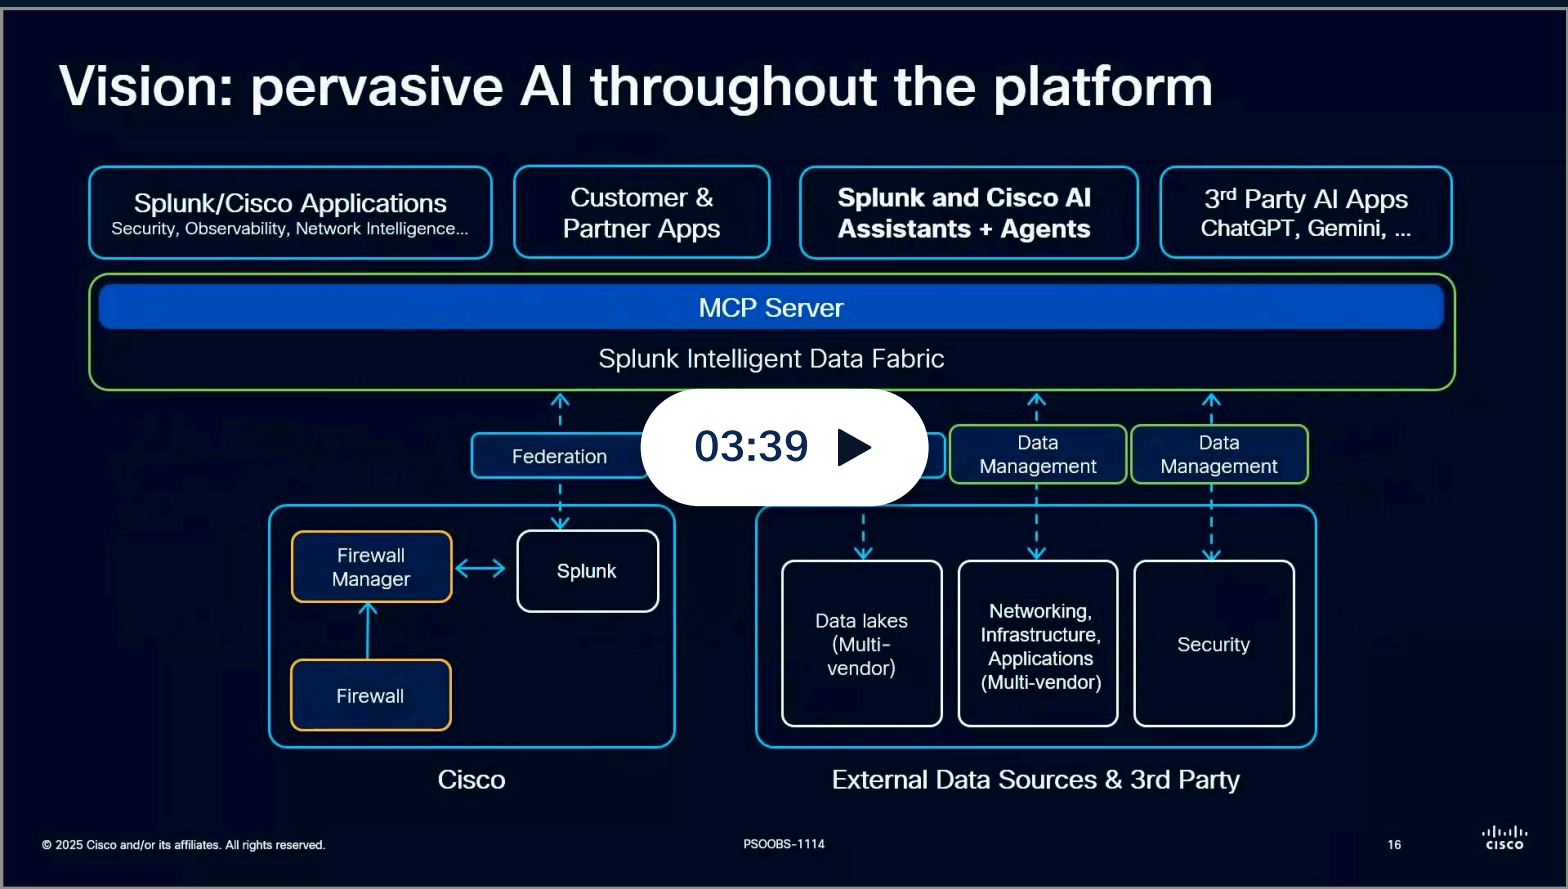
Vision: pervasive AI throughout the platform

Splunk/Cisco Applications
Security, Observability, Network Intelligence...

Customer & Partner Apps

Splunk and Cisco AI Assistants + Agents

3$^{rd}$ Party AI Apps
ChatGPT, Gemini, ...

MCP Server

Splunk Intelligent Data Fabric

Federation

03:39

Data Management

Data Management

Firewall Manager

Splunk

Firewall

Data lakes (Multi-vendor)

Networking, Infrastructure, Applications (Multi-vendor)

Security

Cisco

External Data Sources & 3rd Party

© 2025 Cisco and/or its affiliates. All rights reserved.

PSOOBS-1114

16

cisco